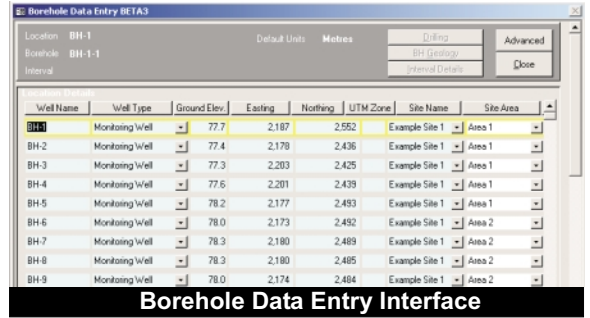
Borehole Data Entry BETA3

Location BH-1
Borehole BH-1-1
Interval

Default Units Metres

Drilling
BH Geology
Interval Details

Advanced
Close

Location Details

| Well Name | Well Type | Ground Elev. | Easting | Northing | UTM Zone | Site Name | Site Area |
|---|---|---|---|---|---|---|---|
| BH-1 | Monitoring Well | 77.7 | 2,187 | 2,552 | | Example Site 1 | Area 1 |
| BH-2 | Monitoring Well | 77.4 | 2,178 | 2,436 | | Example Site 1 | Area 1 |
| BH-3 | Monitoring Well | 77.3 | 2,203 | 2,425 | | Example Site 1 | Area 1 |
| BH-4 | Monitoring Well | 77.6 | 2,201 | 2,439 | | Example Site 1 | Area 1 |
| BH-5 | Monitoring Well | 78.2 | 2,177 | 2,493 | | Example Site 1 | Area 1 |
| BH-6 | Monitoring Well | 78.0 | 2,173 | 2,492 | | Example Site 1 | Area 2 |
| BH-7 | Monitoring Well | 78.3 | 2,180 | 2,489 | | Example Site 1 | Area 2 |
| BH-8 | Monitoring Well | 78.3 | 2,180 | 2,485 | | Example Site 1 | Area 2 |
| BH-9 | Monitoring Well | 78.0 | 2,174 | 2,484 | | Example Site 1 | Area 2 |

Borehole Data Entry Interface